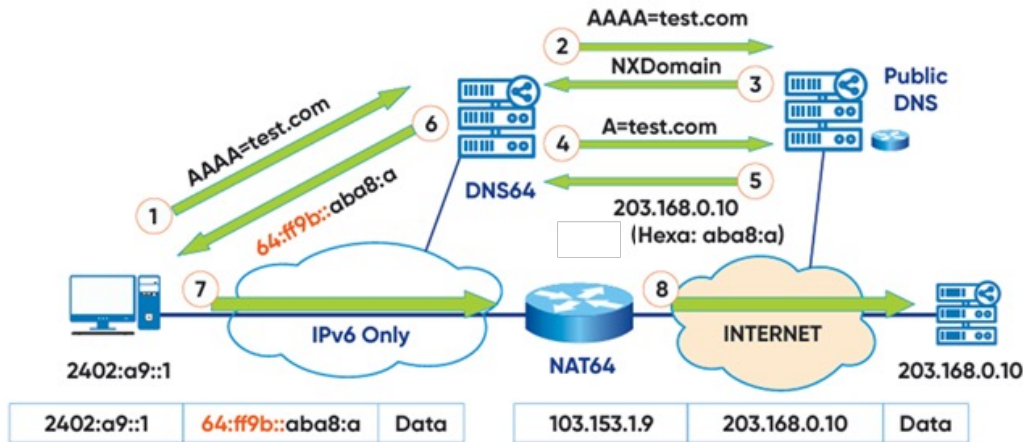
2 AAAA=test.com

NXDomain 3

Public DNS

1 AAAA=test.com

6

4 A=test.com

DNS64

5

203.168.0.10 (Hexa: aba8:a)

64:ff9b::aba8:a

7

8

IPv6 Only

NAT64

INTERNET

2402:a9::1

203.168.0.10

| 2402:a9::1 | 64:ff9b::aba8:a | Data |
|---|---|---|

| 103.153.1.9 | 203.168.0.10 | Data |
|---|---|---|